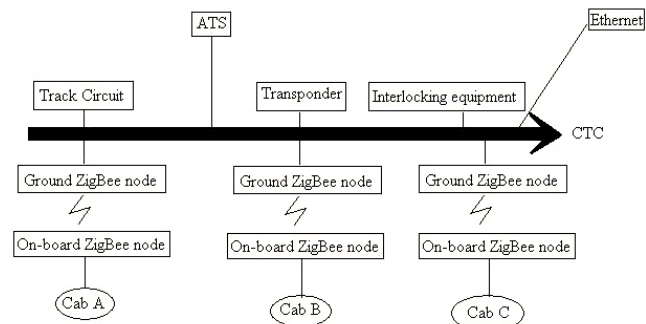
ATS

Ethernet

Track Circuit

Transponder

Interlocking equipment

CTC

Ground ZigBee node

Ground ZigBee node

Ground ZigBee node

On-board ZigBee node

On-board ZigBee node

On-board ZigBee node

Cab A

Cab B

Cab C